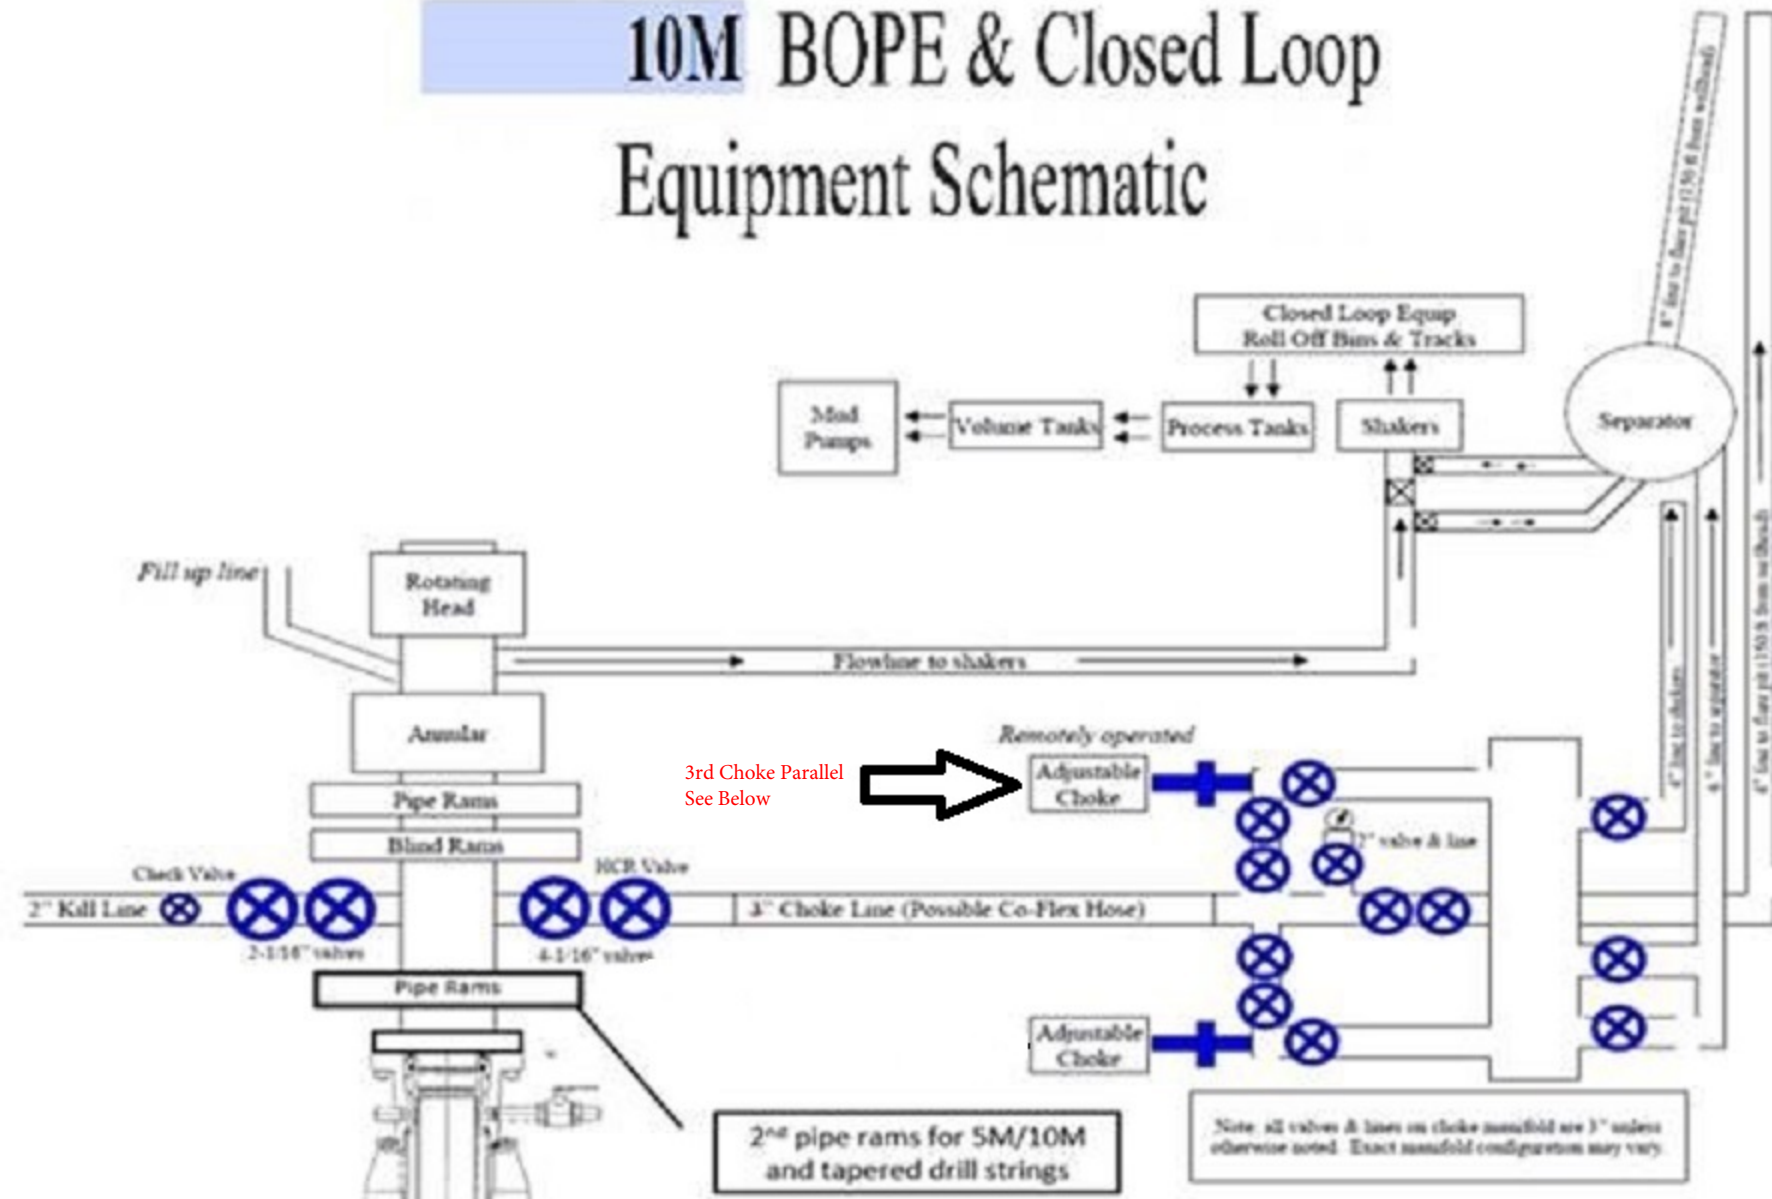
10M BOPE & Closed Loop
Equipment Schematic

6" line to flare pit (150 ft from wellhead)

Closed Loop Equip
Roll Off Bins & Tracks

Mud Pumps

Volume Tanks

Process Tanks

Shakers

Separator

Fill up line

Rotating Head

Flowline to shakers

Annular

Remotely operated

3rd Choke Parallel
See Below

Adjustable Choke

Pipe Rams

Blind Rams

2" valve & line

4" line to shakers

4" line to separator

4" line to flare pit (150 ft from wellhead)

Check Valve

HCR Valve

2" Kill Line

3" Choke Line (Possible Co-Flex Hose)

2-1/16" valves

4-1/16" valves

Pipe Rams

Adjustable Choke

2$^{nd}$ pipe rams for 5M/10M and tapered drill strings

Note: all valves & lines on choke manifold are 3" unless otherwise noted. Exact manifold configuration may vary.